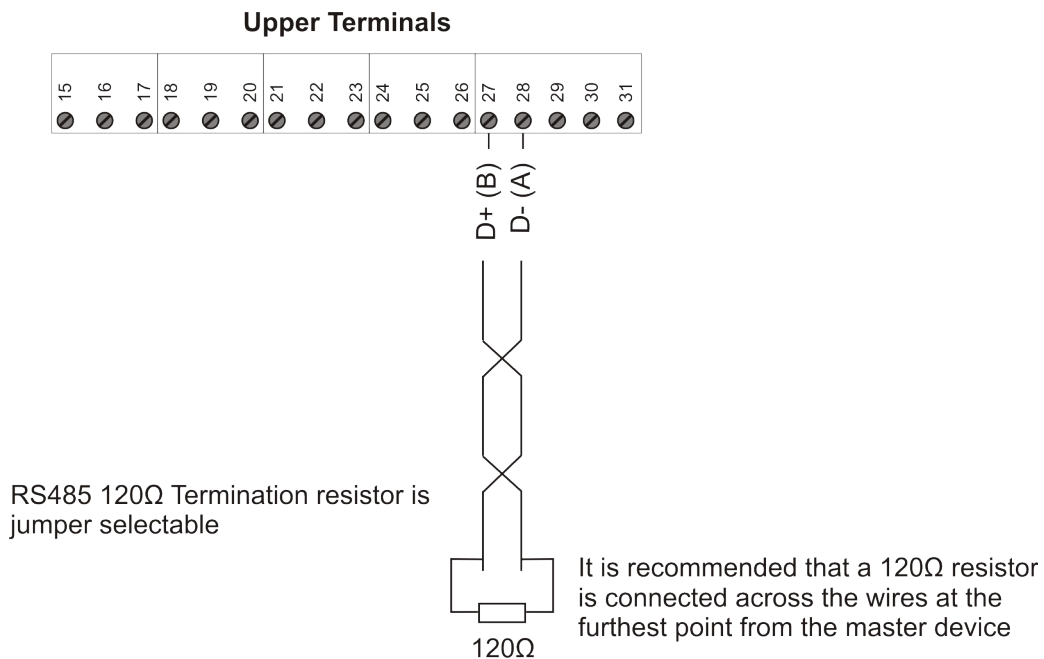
Upper Terminals

15 16 17 18 19 20 21 22 23 24 25 26 27 28 29 30 31

D+ (B)
D- (A)

RS485 120Ω Termination resistor is jumper selectable

It is recommended that a 120Ω resistor is connected across the wires at the furthest point from the master device

120Ω